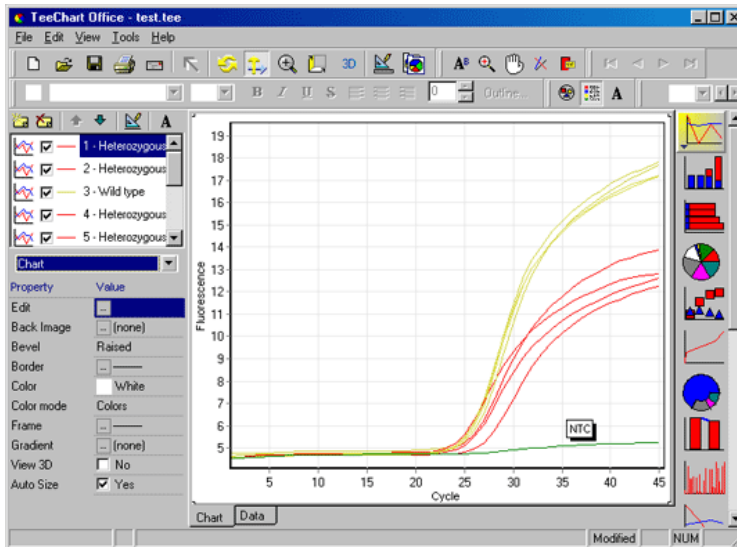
TeeChart Office - test.tee

File Edit View Tools Help

3D

Outline...

A

1 - Heterozygous
2 - Heterozygous
3 - Wild type
4 - Heterozygous
5 - Heterozygous

Chart

| Property | Value |
|---|---|
| Edit | ... |
| Back Image | ... (none) |
| Bevel | Raised |
| Border | ... |
| Color | White |
| Color mode | Colors |
| Frame | ... |
| Gradient | ... (none) |
| View 3D | No |
| Auto Size | Yes |

Fluorescence

19
18
17
16
15
14
13
12
11
10
9
8
7
6
5

NTC

5 10 15 20 25 30 35 40 45

Cycle

Chart Data

Modified NUM